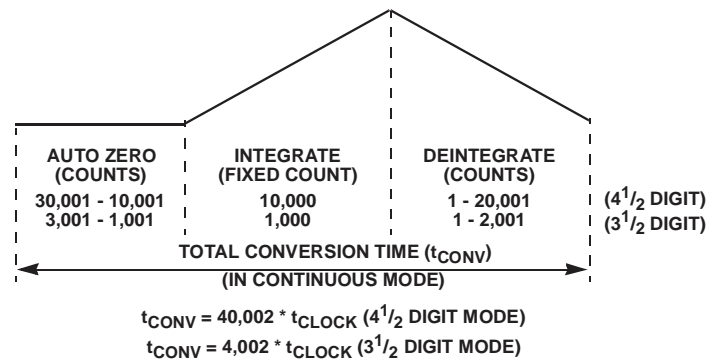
AUTO ZERO (COUNTS)
30,001 - 10,001
3,001 - 1,001

INTEGRATE (FIXED COUNT)
10,000
1,000

DEINTEGRATE (COUNTS)
1 - 20,001
1 - 2,001

($4^1/_2$ DIGIT)
($3^1/_2$ DIGIT)

TOTAL CONVERSION TIME ($t_{CONV}$)
(IN CONTINUOUS MODE)

$t_{CONV}$ = 40,002 * $t_{CLOCK}$ ($4^1/_2$ DIGIT MODE)
$t_{CONV}$ = 4,002 * $t_{CLOCK}$ ($3^1/_2$ DIGIT MODE)